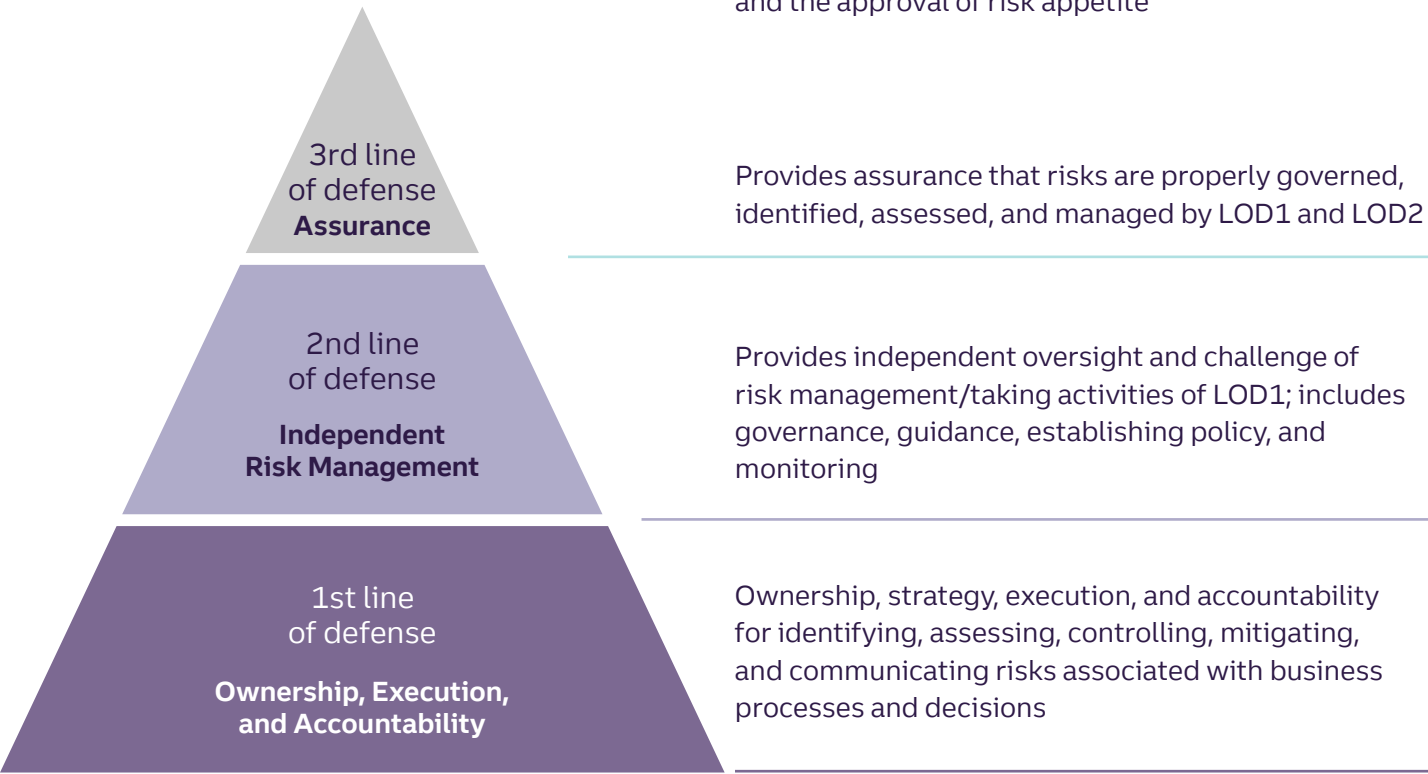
and the approval of risk appetite

3rd line of defense
**Assurance**

Provides assurance that risks are properly governed, identified, assessed, and managed by LOD1 and LOD2

2nd line of defense

**Independent Risk Management**

Provides independent oversight and challenge of risk management/taking activities of LOD1; includes governance, guidance, establishing policy, and monitoring

1st line of defense

**Ownership, Execution, and Accountability**

Ownership, strategy, execution, and accountability for identifying, assessing, controlling, mitigating, and communicating risks associated with business processes and decisions